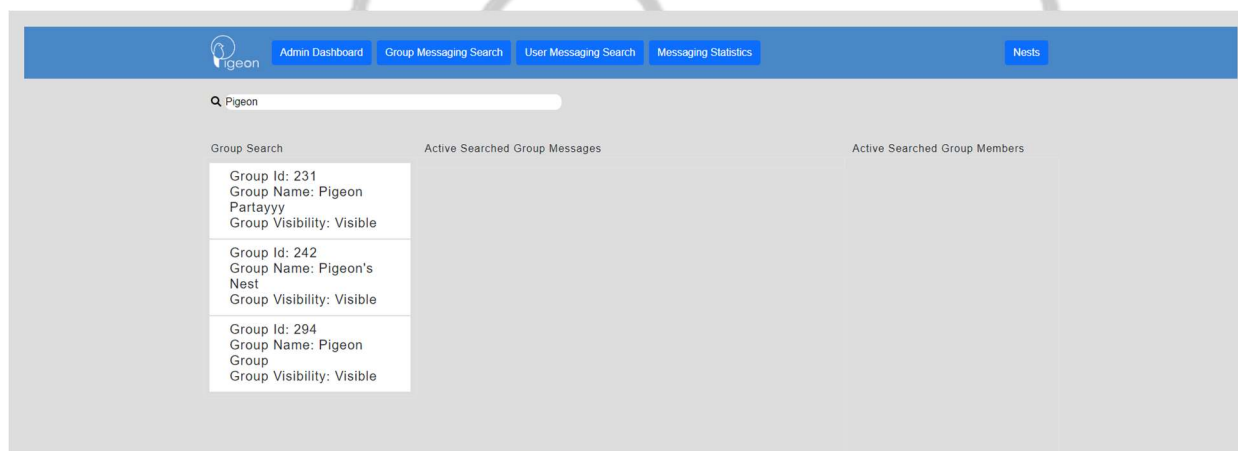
Pigeon Admin Dashboard Group Messaging Search User Messaging Search Messaging Statistics Nests

Pigeon

Group Search

Active Searched Group Messages

Active Searched Group Members

Group Id: 231
Group Name: Pigeon Partayyy
Group Visibility: Visible

Group Id: 242
Group Name: Pigeon's Nest
Group Visibility: Visible

Group Id: 294
Group Name: Pigeon Group
Group Visibility: Visible